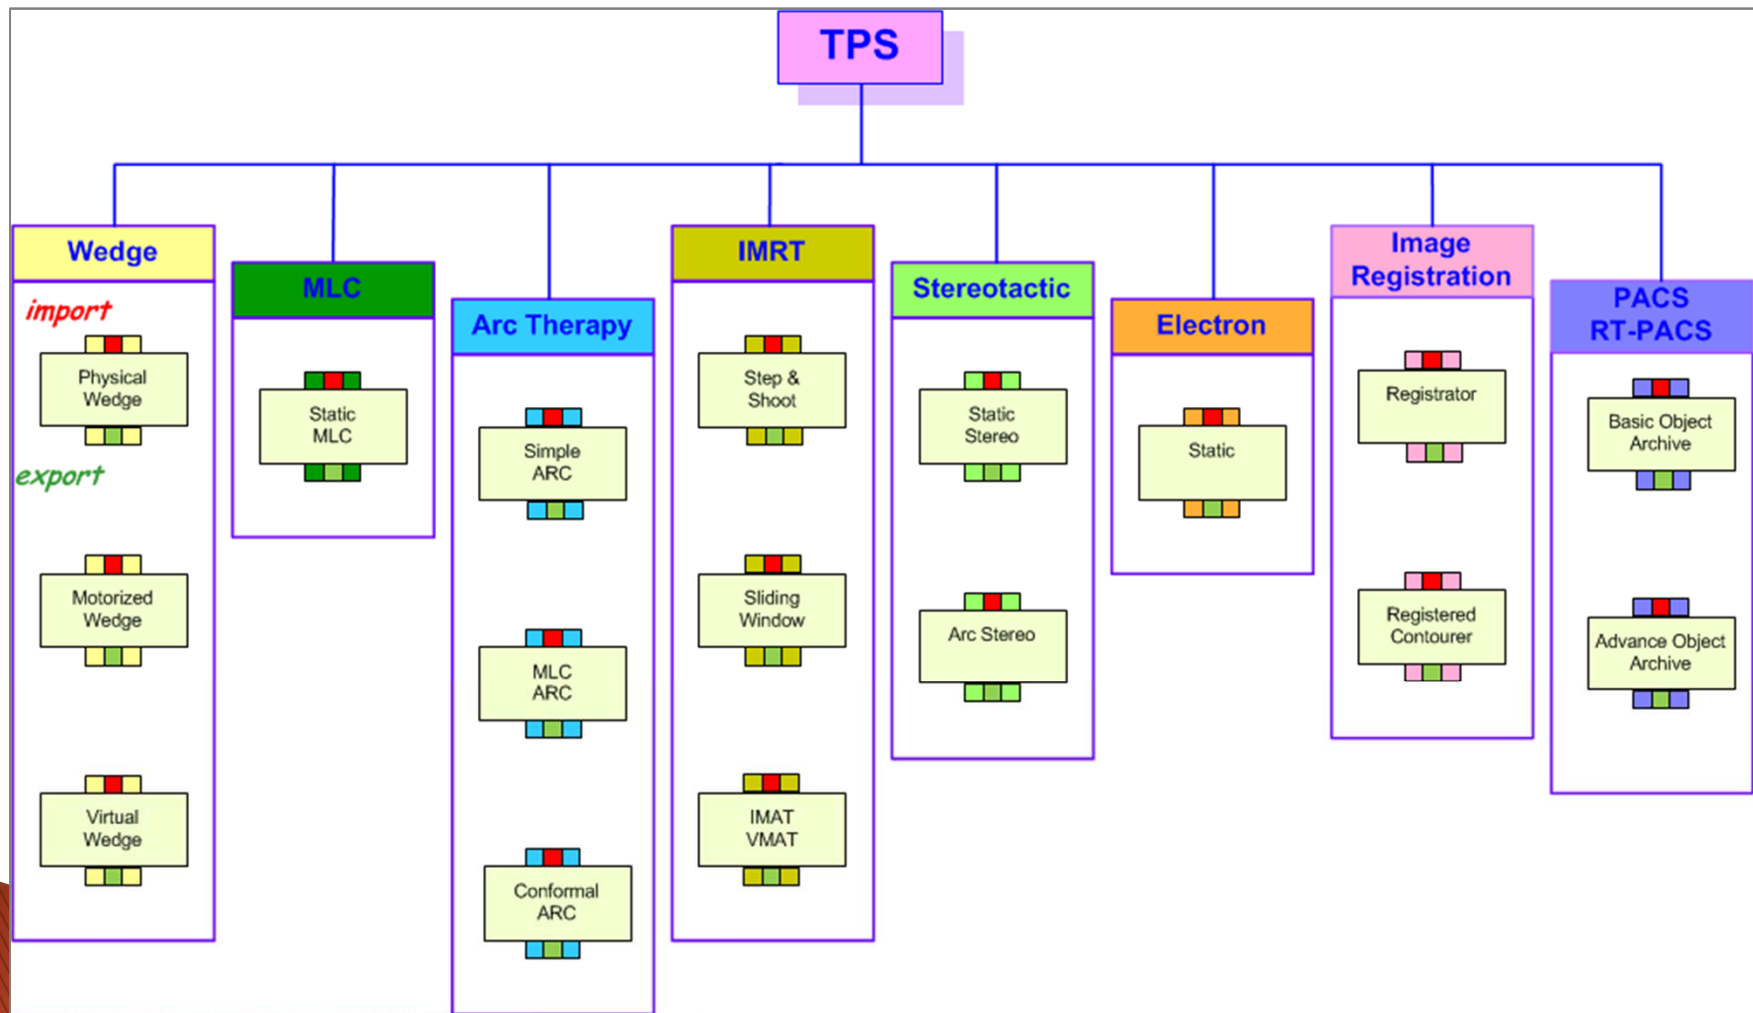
TPS

Wedge

import

Physical Wedge

export

Motorized Wedge

Virtual Wedge

MLC

Static MLC

Arc Therapy

Simple ARC

MLC ARC

Conformal ARC

IMRT

Step & Shoot

Sliding Window

IMAT VMAT

Stereotactic

Static Stereo

Arc Stereo

Electron

Static

Image Registration

Registrator

Registered Contourer

PACS RT-PACS

Basic Object Archive

Advance Object Archive